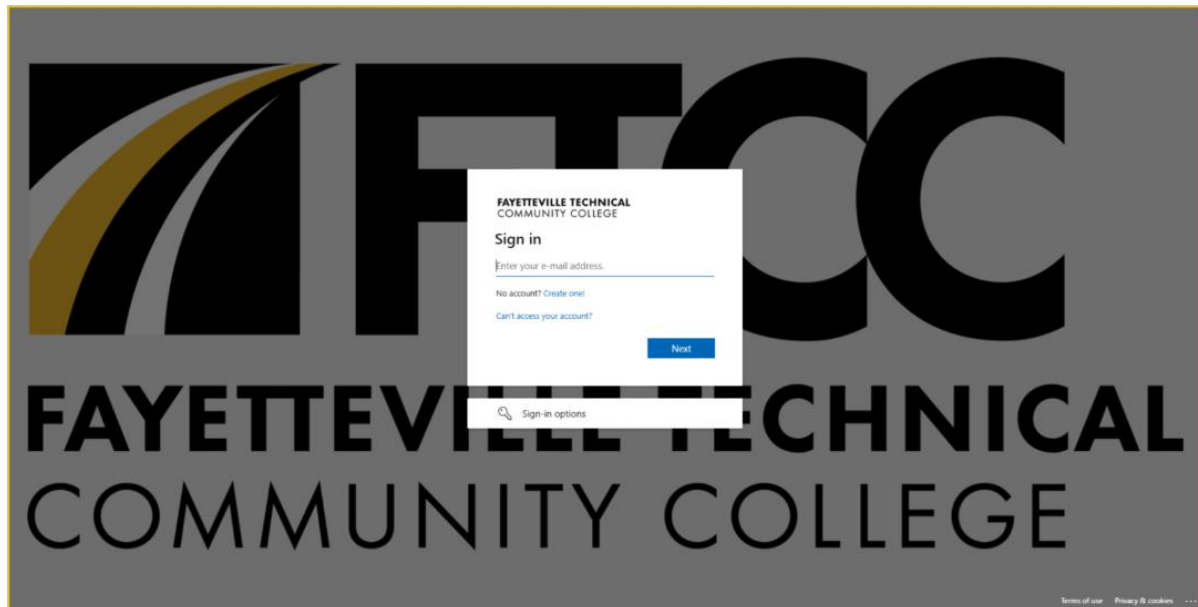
FTCC

FAYETTEVILLE TECHNICAL
COMMUNITY COLLEGE

Sign in

Enter your e-mail address.

No account? Create one!

Can't access your account?

Next

Sign-in options

FAYETTEVI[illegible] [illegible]ECHNICAL
COMMUNITY COLLEGE

Terms of use Privacy & cookies ...